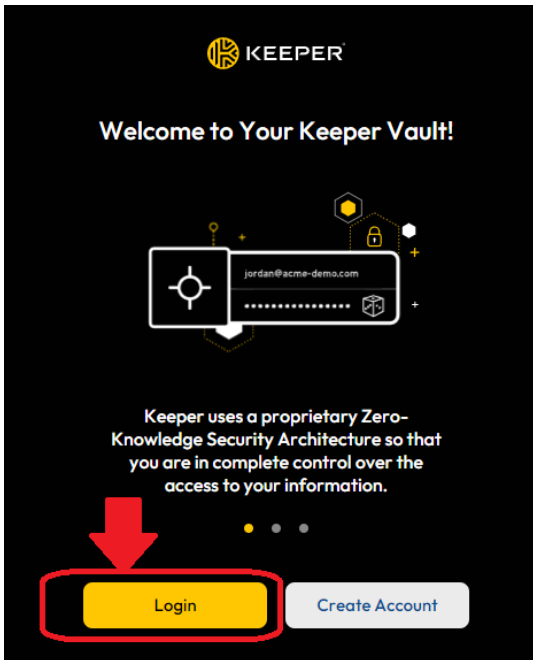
KEEPER

Welcome to Your Keeper Vault!

jordan@acme-demo.com

•••••••••••••••

Keeper uses a proprietary Zero-Knowledge Security Architecture so that you are in complete control over the access to your information.

Login

Create Account